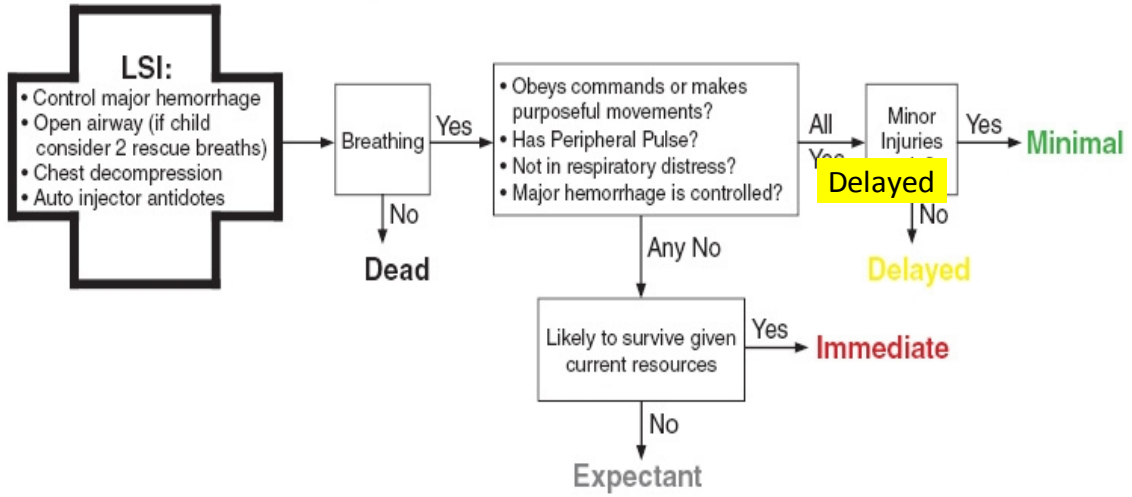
LSI:
• Control major hemorrhage
• Open airway (if child consider 2 rescue breaths)
• Chest decompression
• Auto injector antidotes

Breathing

Yes

No

Dead

• Obeys commands or makes purposeful movements?
• Has Peripheral Pulse?
• Not in respiratory distress?
• Major hemorrhage is controlled?

All Yes

Minor Injuries

Delayed

Yes

Minimal

No

Delayed

Any No

Likely to survive given current resources

Yes

Immediate

No

Expectant